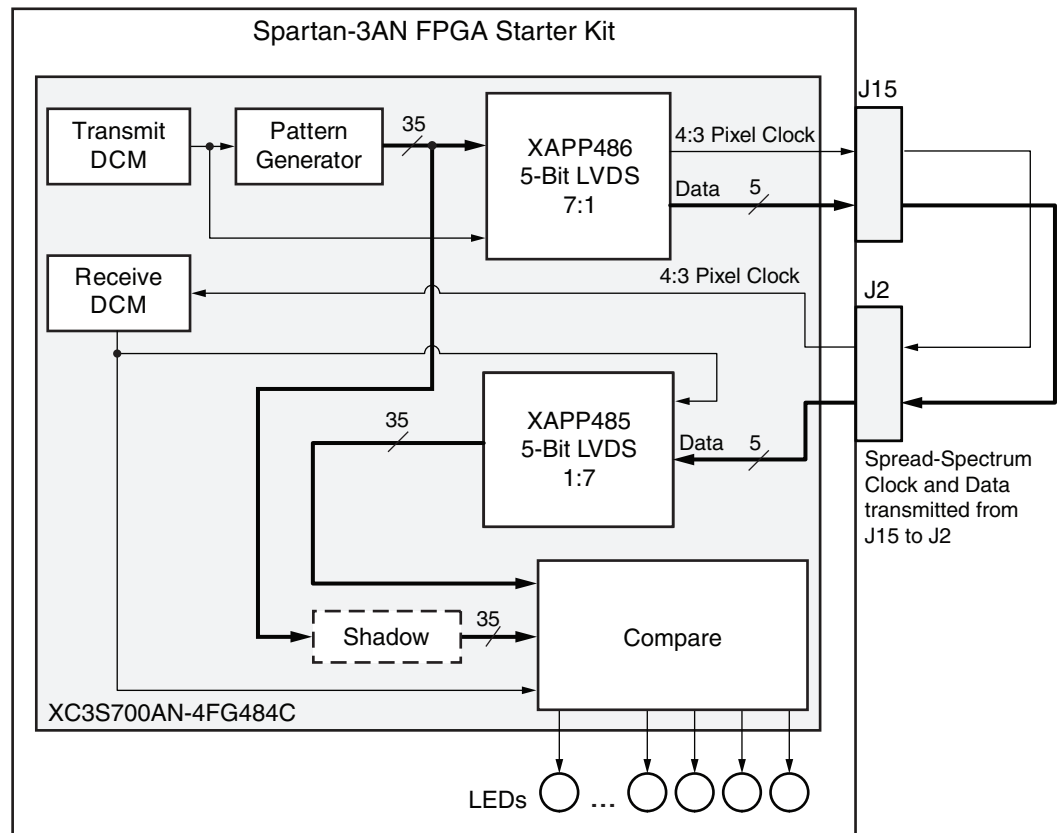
Spartan-3AN FPGA Starter Kit

Transmit DCM

Pattern Generator

35

XAPP486 5-Bit LVDS 7:1

4:3 Pixel Clock

Data 5

J15

Receive DCM

4:3 Pixel Clock

J2

XAPP485 5-Bit LVDS 1:7

35

Data 5

Spread-Spectrum Clock and Data transmitted from J15 to J2

Compare

Shadow

35

XC3S700AN-4FG484C

LEDs ...